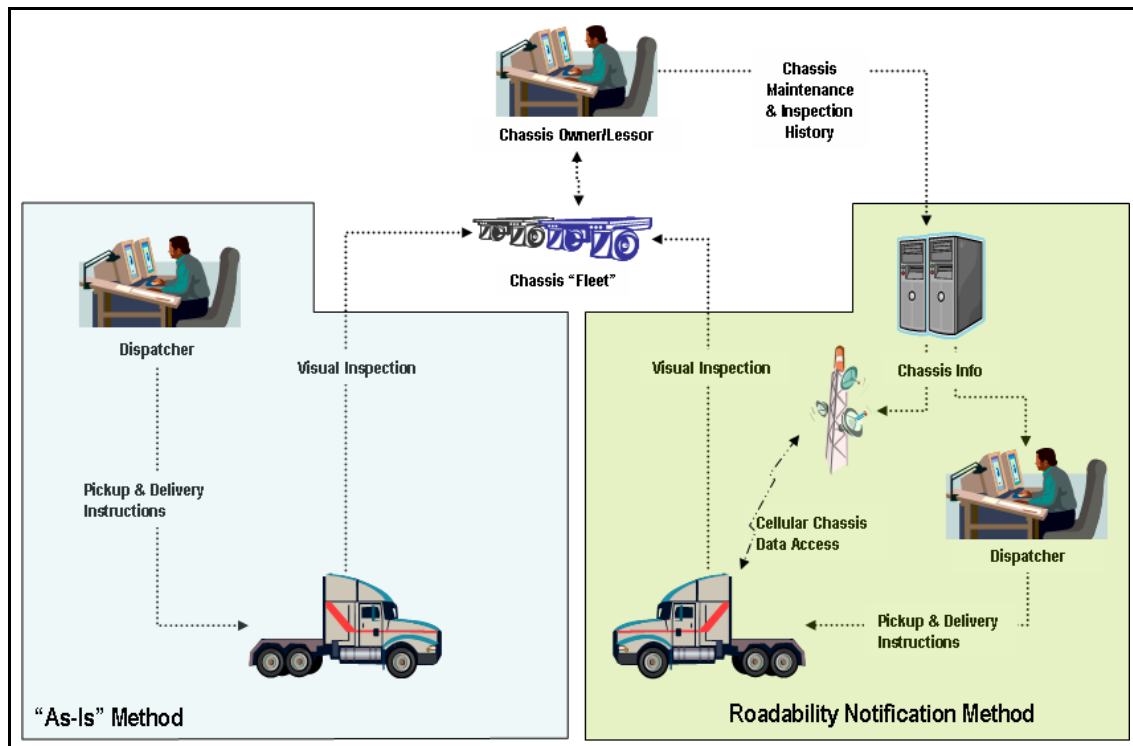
Chassis Owner/Lessor

Chassis Maintenance & Inspection History

Chassis “Fleet”

Dispatcher

Visual Inspection

Pickup & Delivery Instructions

“As-Is” Method

Visual Inspection

Chassis Info

Cellular Chassis Data Access

Dispatcher

Pickup & Delivery Instructions

Roadability Notification Method